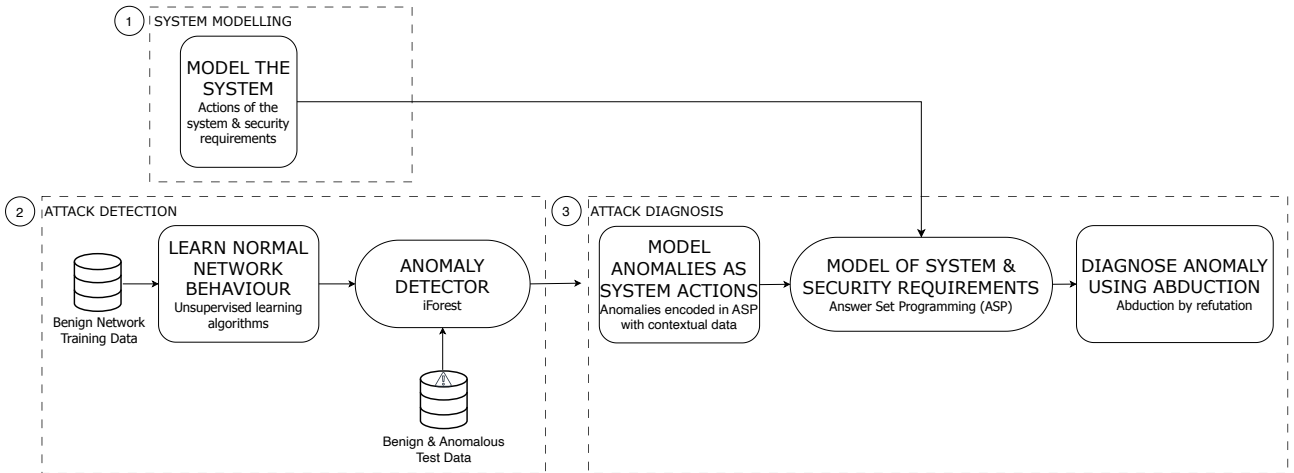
1 SYSTEM MODELLING

MODEL THE SYSTEM
Actions of the system & security requirements

2 ATTACK DETECTION

Benign Network Training Data

LEARN NORMAL NETWORK BEHAVIOUR
Unsupervised learning algorithms

ANOMALY DETECTOR
iForest

Benign & Anomalous Test Data

3 ATTACK DIAGNOSIS

MODEL ANOMALIES AS SYSTEM ACTIONS
Anomalies encoded in ASP with contextual data

MODEL OF SYSTEM & SECURITY REQUIREMENTS
Answer Set Programming (ASP)

DIAGNOSE ANOMALY USING ABDUCTION
Abduction by refutation